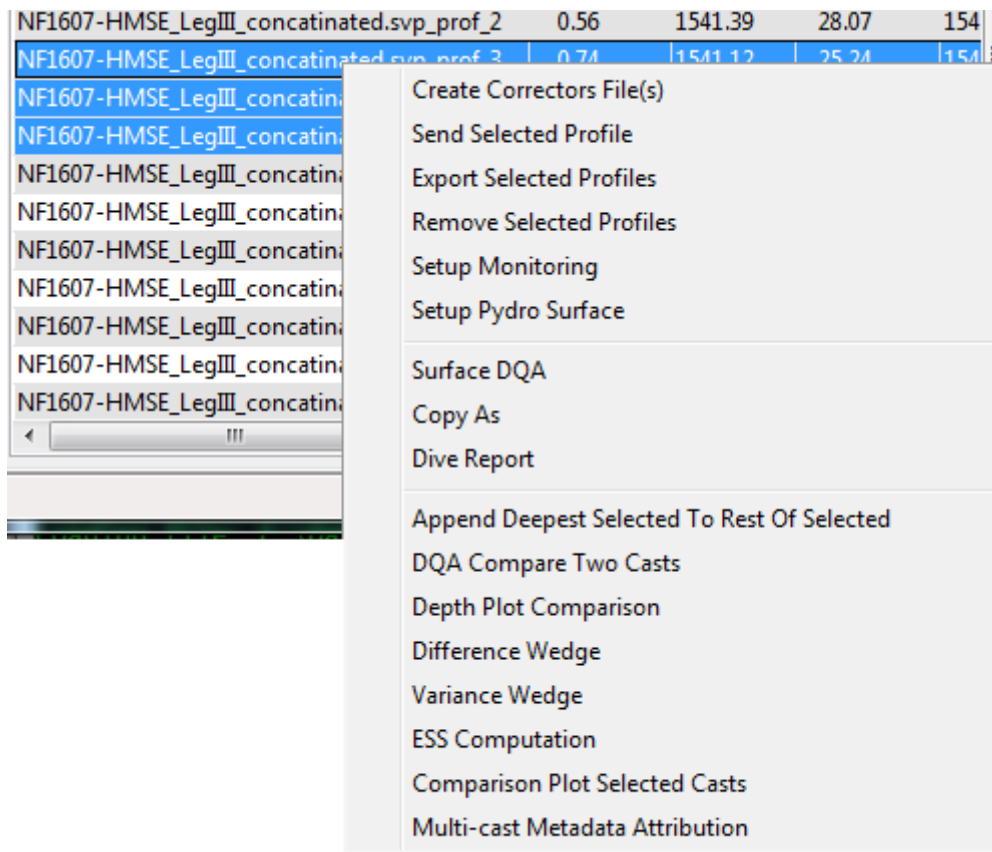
| NF1607-HMSE_LegIII_concatinated.svp_prof_2 | 0.56 | 1541.39 | 28.07 | 154 |
|---|---|---|---|---|
| NF1607-HMSE_LegIII_concatinated.svp_prof_3 | 0.74 | 1541.12 | 25.24 | 154 |

NF1607-HMSE_LegIII_concatina
NF1607-HMSE_LegIII_concatina
NF1607-HMSE_LegIII_concatina
NF1607-HMSE_LegIII_concatina
NF1607-HMSE_LegIII_concatina
NF1607-HMSE_LegIII_concatina
NF1607-HMSE_LegIII_concatina
NF1607-HMSE_LegIII_concatina
NF1607-HMSE_LegIII_concatina

Create Correctors File(s)
Send Selected Profile
Export Selected Profiles
Remove Selected Profiles
Setup Monitoring
Setup Pydro Surface

Surface DQA
Copy As
Dive Report

Append Deepest Selected To Rest Of Selected
DQA Compare Two Casts
Depth Plot Comparison
Difference Wedge
Variance Wedge
ESS Computation
Comparison Plot Selected Casts
Multi-cast Metadata Attribution